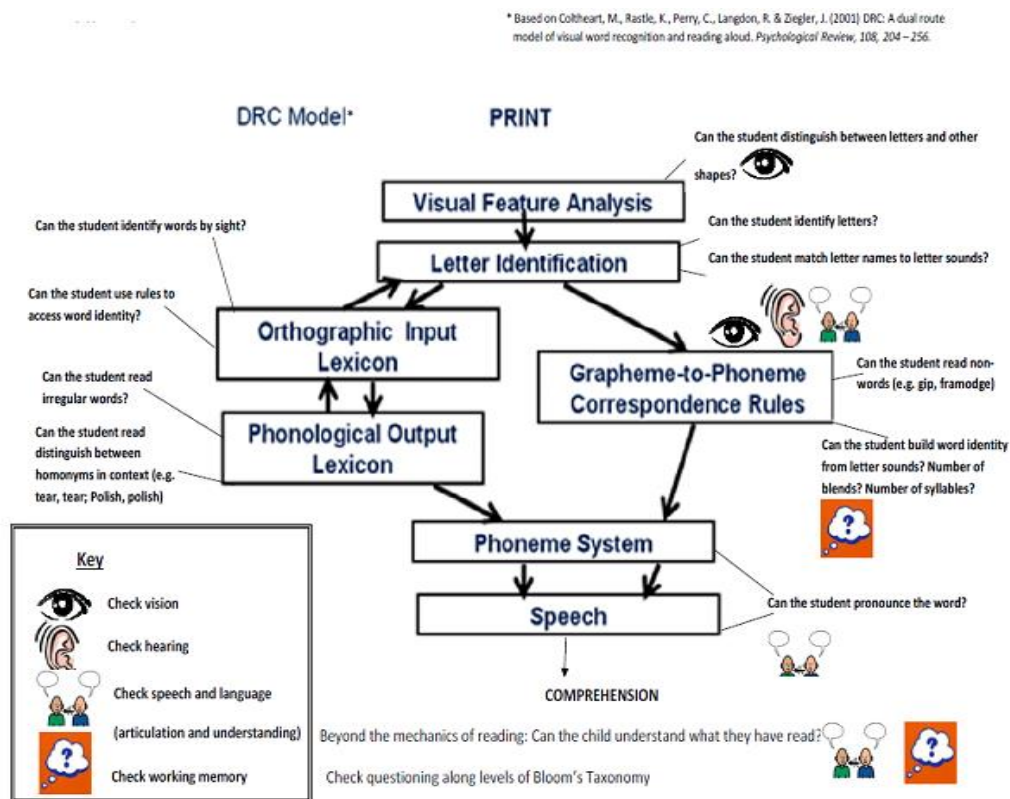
* Based on Coltheart, M., Rastle, K., Perry, C., Langdon, R. & Ziegler, J. (2001) DRC: A dual route model of visual word recognition and reading aloud. Psychological Review, 108, 204 – 256.

DRC Model*

PRINT

Can the student distinguish between letters and other shapes?

Visual Feature Analysis

Can the student identify letters?

Can the student identify words by sight?

Letter Identification

Can the student match letter names to letter sounds?

Can the student use rules to access word identity?

Orthographic Input Lexicon

Grapheme-to-Phoneme Correspondence Rules

Can the student read non-words (e.g. gip, framodge)

Can the student read irregular words?

Can the student read distinguish between homonyms in context (e.g. tear, tear; Polish, polish)

Phonological Output Lexicon

Can the student build word identity from letter sounds? Number of blends? Number of syllables?

?

Phoneme System

Speech

Can the student pronounce the word?

Key

Check vision

Check hearing

Check speech and language (articulation and understanding)

?

Check working memory

COMPREHENSION

Beyond the mechanics of reading: Can the child understand what they have read?

?

Check questioning along levels of Bloom's Taxonomy